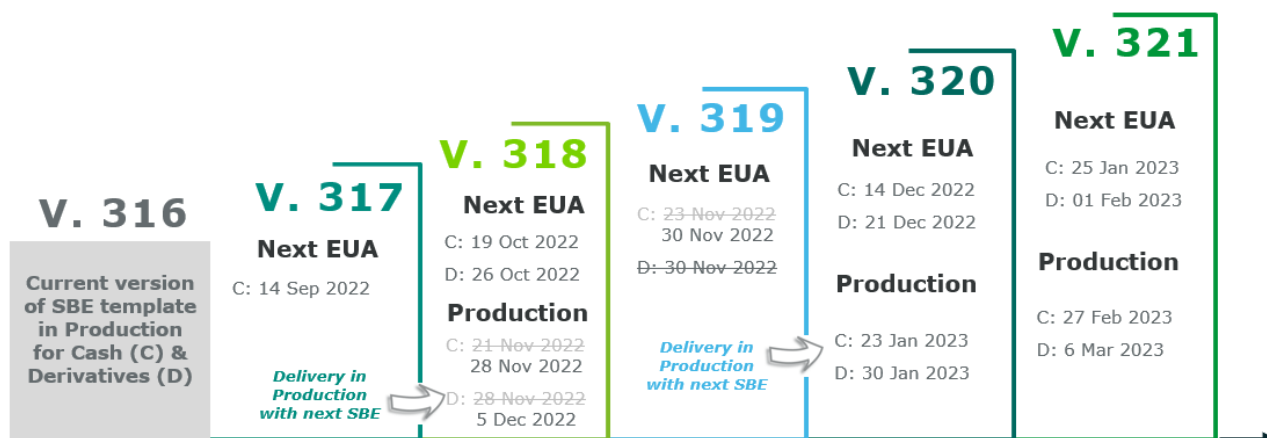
V. 316

Current version of SBE template in Production for Cash (C) & Derivatives (D)

V. 317

Next EUA

C: 14 Sep 2022

Delivery in Production with next SBE

V. 318

Next EUA

C: 19 Oct 2022

D: 26 Oct 2022

Production

C: ~~21 Nov 2022~~ 28 Nov 2022

D: ~~28 Nov 2022~~ 5 Dec 2022

V. 319

Next EUA

C: ~~23 Nov 2022~~ 30 Nov 2022

~~D: 30 Nov 2022~~

Delivery in Production with next SBE

V. 320

Next EUA

C: 14 Dec 2022

D: 21 Dec 2022

Production

C: 23 Jan 2023

D: 30 Jan 2023

V. 321

Next EUA

C: 25 Jan 2023

D: 01 Feb 2023

Production

C: 27 Feb 2023

D: 6 Mar 2023